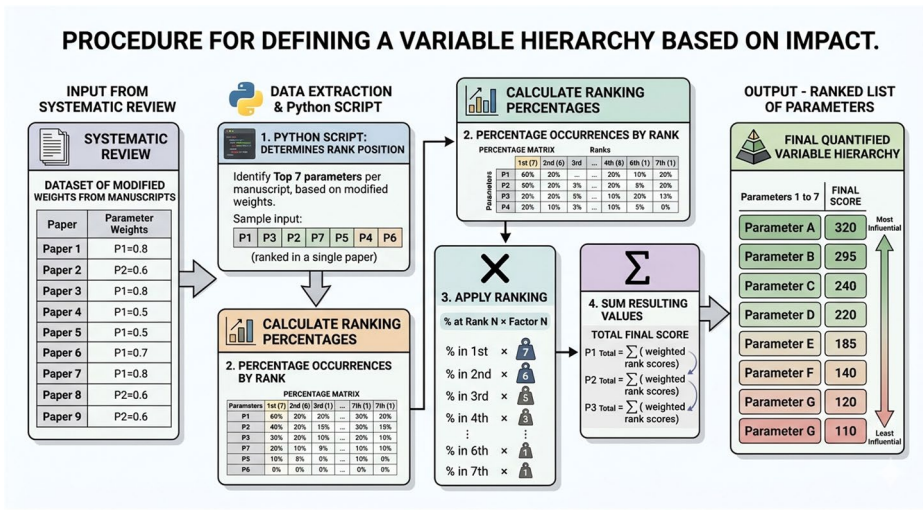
PROCEDURE FOR DEFINING A VARIABLE HIERARCHY BASED ON IMPACT.

INPUT FROM SYSTEMATIC REVIEW

SYSTEMATIC REVIEW

DATASET OF MODIFIED WEIGHTS FROM MANUSCRIPTS

| Paper | Parameter Weights |
|---|---|
| Paper 1 | P1=0.8 |
| Paper 2 | P2=0.6 |
| Paper 3 | P1=0.8 |
| Paper 4 | P1=0.5 |
| Paper 5 | P1=0.5 |
| Paper 6 | P1=0.7 |
| Paper 7 | P1=0.8 |
| Paper 8 | P2=0.6 |
| Paper 9 | P2=0.6 |

DATA EXTRACTION & Python SCRIPT

1. PYTHON SCRIPT: DETERMINES RANK POSITION

Identify Top 7 parameters per manuscript, based on modified weights.

Sample input:

| P1 | P3 | P2 | P7 | P5 | P4 | P6 |
|---|---|---|---|---|---|---|

(ranked in a single paper)

CALCULATE RANKING PERCENTAGES

2. PERCENTAGE OCCURRENCES BY RANK

PERCENTAGE MATRIX

| Parameters | 1st (7) | 2nd (6) | 3rd (1) | ... | 7th (1) | 7th (1) |
|---|---|---|---|---|---|---|
| P1 | 60% | 20% | 20% | ... | 30% | 20% |
| P2 | 40% | 20% | 15% | ... | 30% | 15% |
| P3 | 30% | 20% | 10% | ... | 20% | 10% |
| P7 | 20% | 10% | 9% | ... | 10% | 10% |
| P5 | 10% | 8% | 0% | ... | 0% | 10% |
| P6 | 0% | 0% | 0% | ... | 0% | 0% |

CALCULATE RANKING PERCENTAGES

2. PERCENTAGE OCCURRENCES BY RANK

PERCENTAGE MATRIX Ranks

| Parameters | 1st (7) | 2nd (6) | 3rd (5) | ... | 4th (8) | 6th (1) | 7th (1) |
|---|---|---|---|---|---|---|---|
| P1 | 60% | 20% | 20% | ... | 20% | 10% | 20% |
| P2 | 50% | 20% | 3% | ... | 20% | 5% | 20% |
| P3 | 20% | 20% | 5% | ... | 10% | 20% | 13% |
| P4 | 20% | 10% | 3% | ... | 10% | 5% | 0% |

3. APPLY RANKING

% at Rank N × Factor N

% in 1st × 7
% in 2nd × 6
% in 3rd × 5
% in 4th × 3
⋮
% in 6th × 1
% in 7th × 1

4. SUM RESULTING VALUES

TOTAL FINAL SCORE

P1 $_{Total} = \sum$ ( weighted rank scores)
P2 $_{Total} = \sum$ ( weighted rank scores)
P3 $_{Total} = \sum$ ( weighted rank scores)

OUTPUT - RANKED LIST OF PARAMETERS

FINAL QUANTIFIED VARIABLE HIERARCHY

| Parameters 1 to 7 | FINAL SCORE |
|---|---|
| Parameter A | 320 |
| Parameter B | 295 |
| Parameter C | 240 |
| Parameter D | 220 |
| Parameter E | 185 |
| Parameter F | 140 |
| Parameter G | 120 |
| Parameter G | 110 |

Most Influential

Least Influential